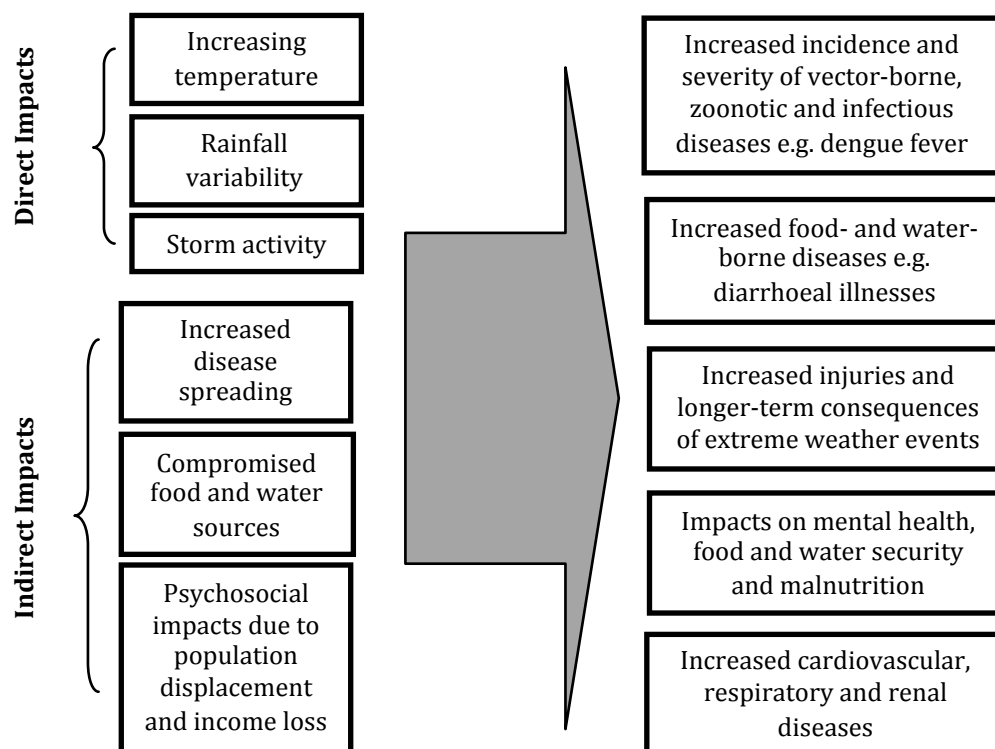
Direct Impacts

Increasing temperature

Rainfall variability

Storm activity

Indirect Impacts

Increased disease spreading

Compromised food and water sources

Psychosocial impacts due to population displacement and income loss

Increased incidence and severity of vector-borne, zoonotic and infectious diseases e.g. dengue fever

Increased food- and water-borne diseases e.g. diarrhoeal illnesses

Increased injuries and longer-term consequences of extreme weather events

Impacts on mental health, food and water security and malnutrition

Increased cardiovascular, respiratory and renal diseases